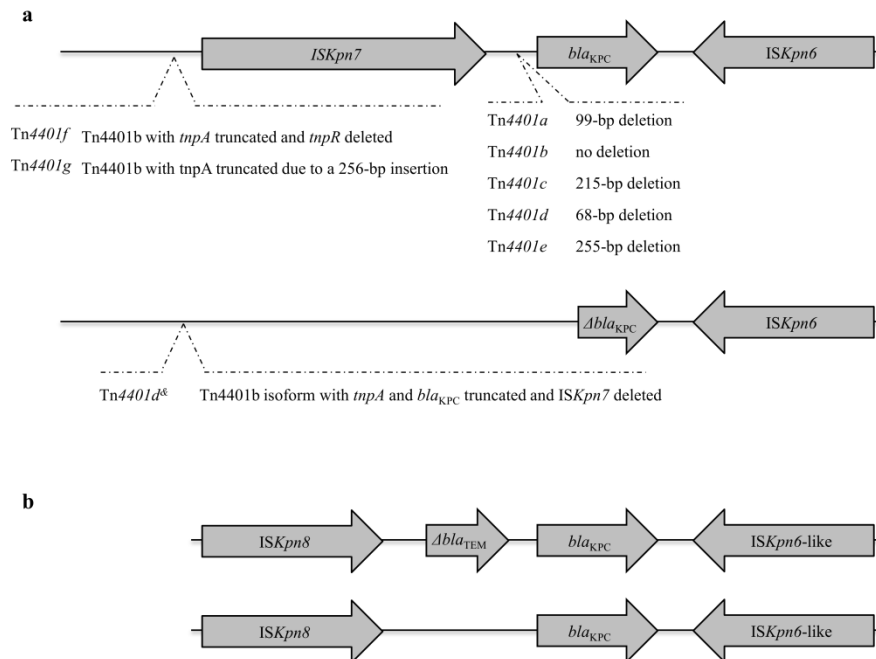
a

ISKpn7

$bla_{KPC}$

ISKpn6

Tn4401f Tn4401b with tnpA truncated and tnpR deleted

Tn4401g Tn4401b with tnpA truncated due to a 256-bp insertion

Tn4401a 99-bp deletion

Tn4401b no deletion

Tn4401c 215-bp deletion

Tn4401d 68-bp deletion

Tn4401e 255-bp deletion

$\Delta bla_{KPC}$

ISKpn6

Tn4401d$^{\&}$ Tn4401b isoform with tnpA and $bla_{KPC}$ truncated and ISKpn7 deleted

b

ISKpn8

$\Delta bla_{TEM}$

$bla_{KPC}$

ISKpn6-like

ISKpn8

$bla_{KPC}$

ISKpn6-like